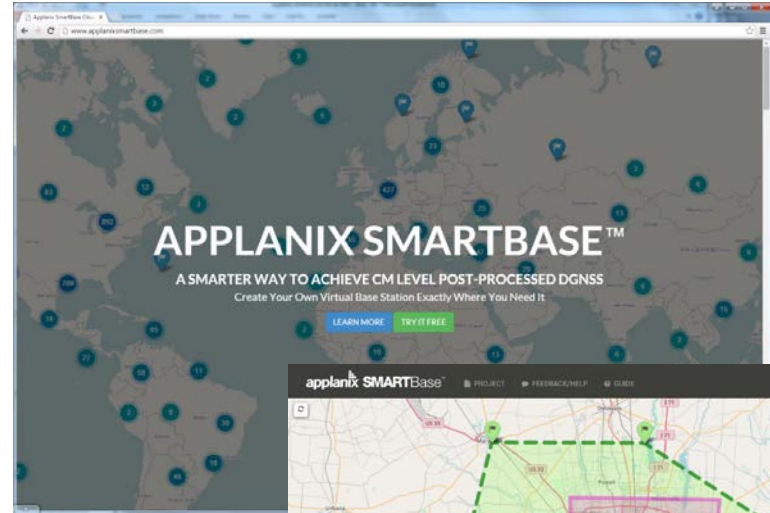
Applanix SmartBase Clo... ×

www.applanixsmartbase.com

2
3
2
18
2
3
2
23
63
12
3
427
852
25
13
3
6
4
6
288
18
65
2
19
13
22
58
11
2
8
38
18
48

APPLANIX SMARTBASE™

A SMARTER WAY TO ACHIEVE CM LEVEL POST-PROCESSED DGNSS

Create Your Own Virtual Base Station Exactly Where You Need It

LEARN MORE
TRY IT FREE

applanix SMARTBase™
PROJECT
FEEDBACK/HELP
GUIDE